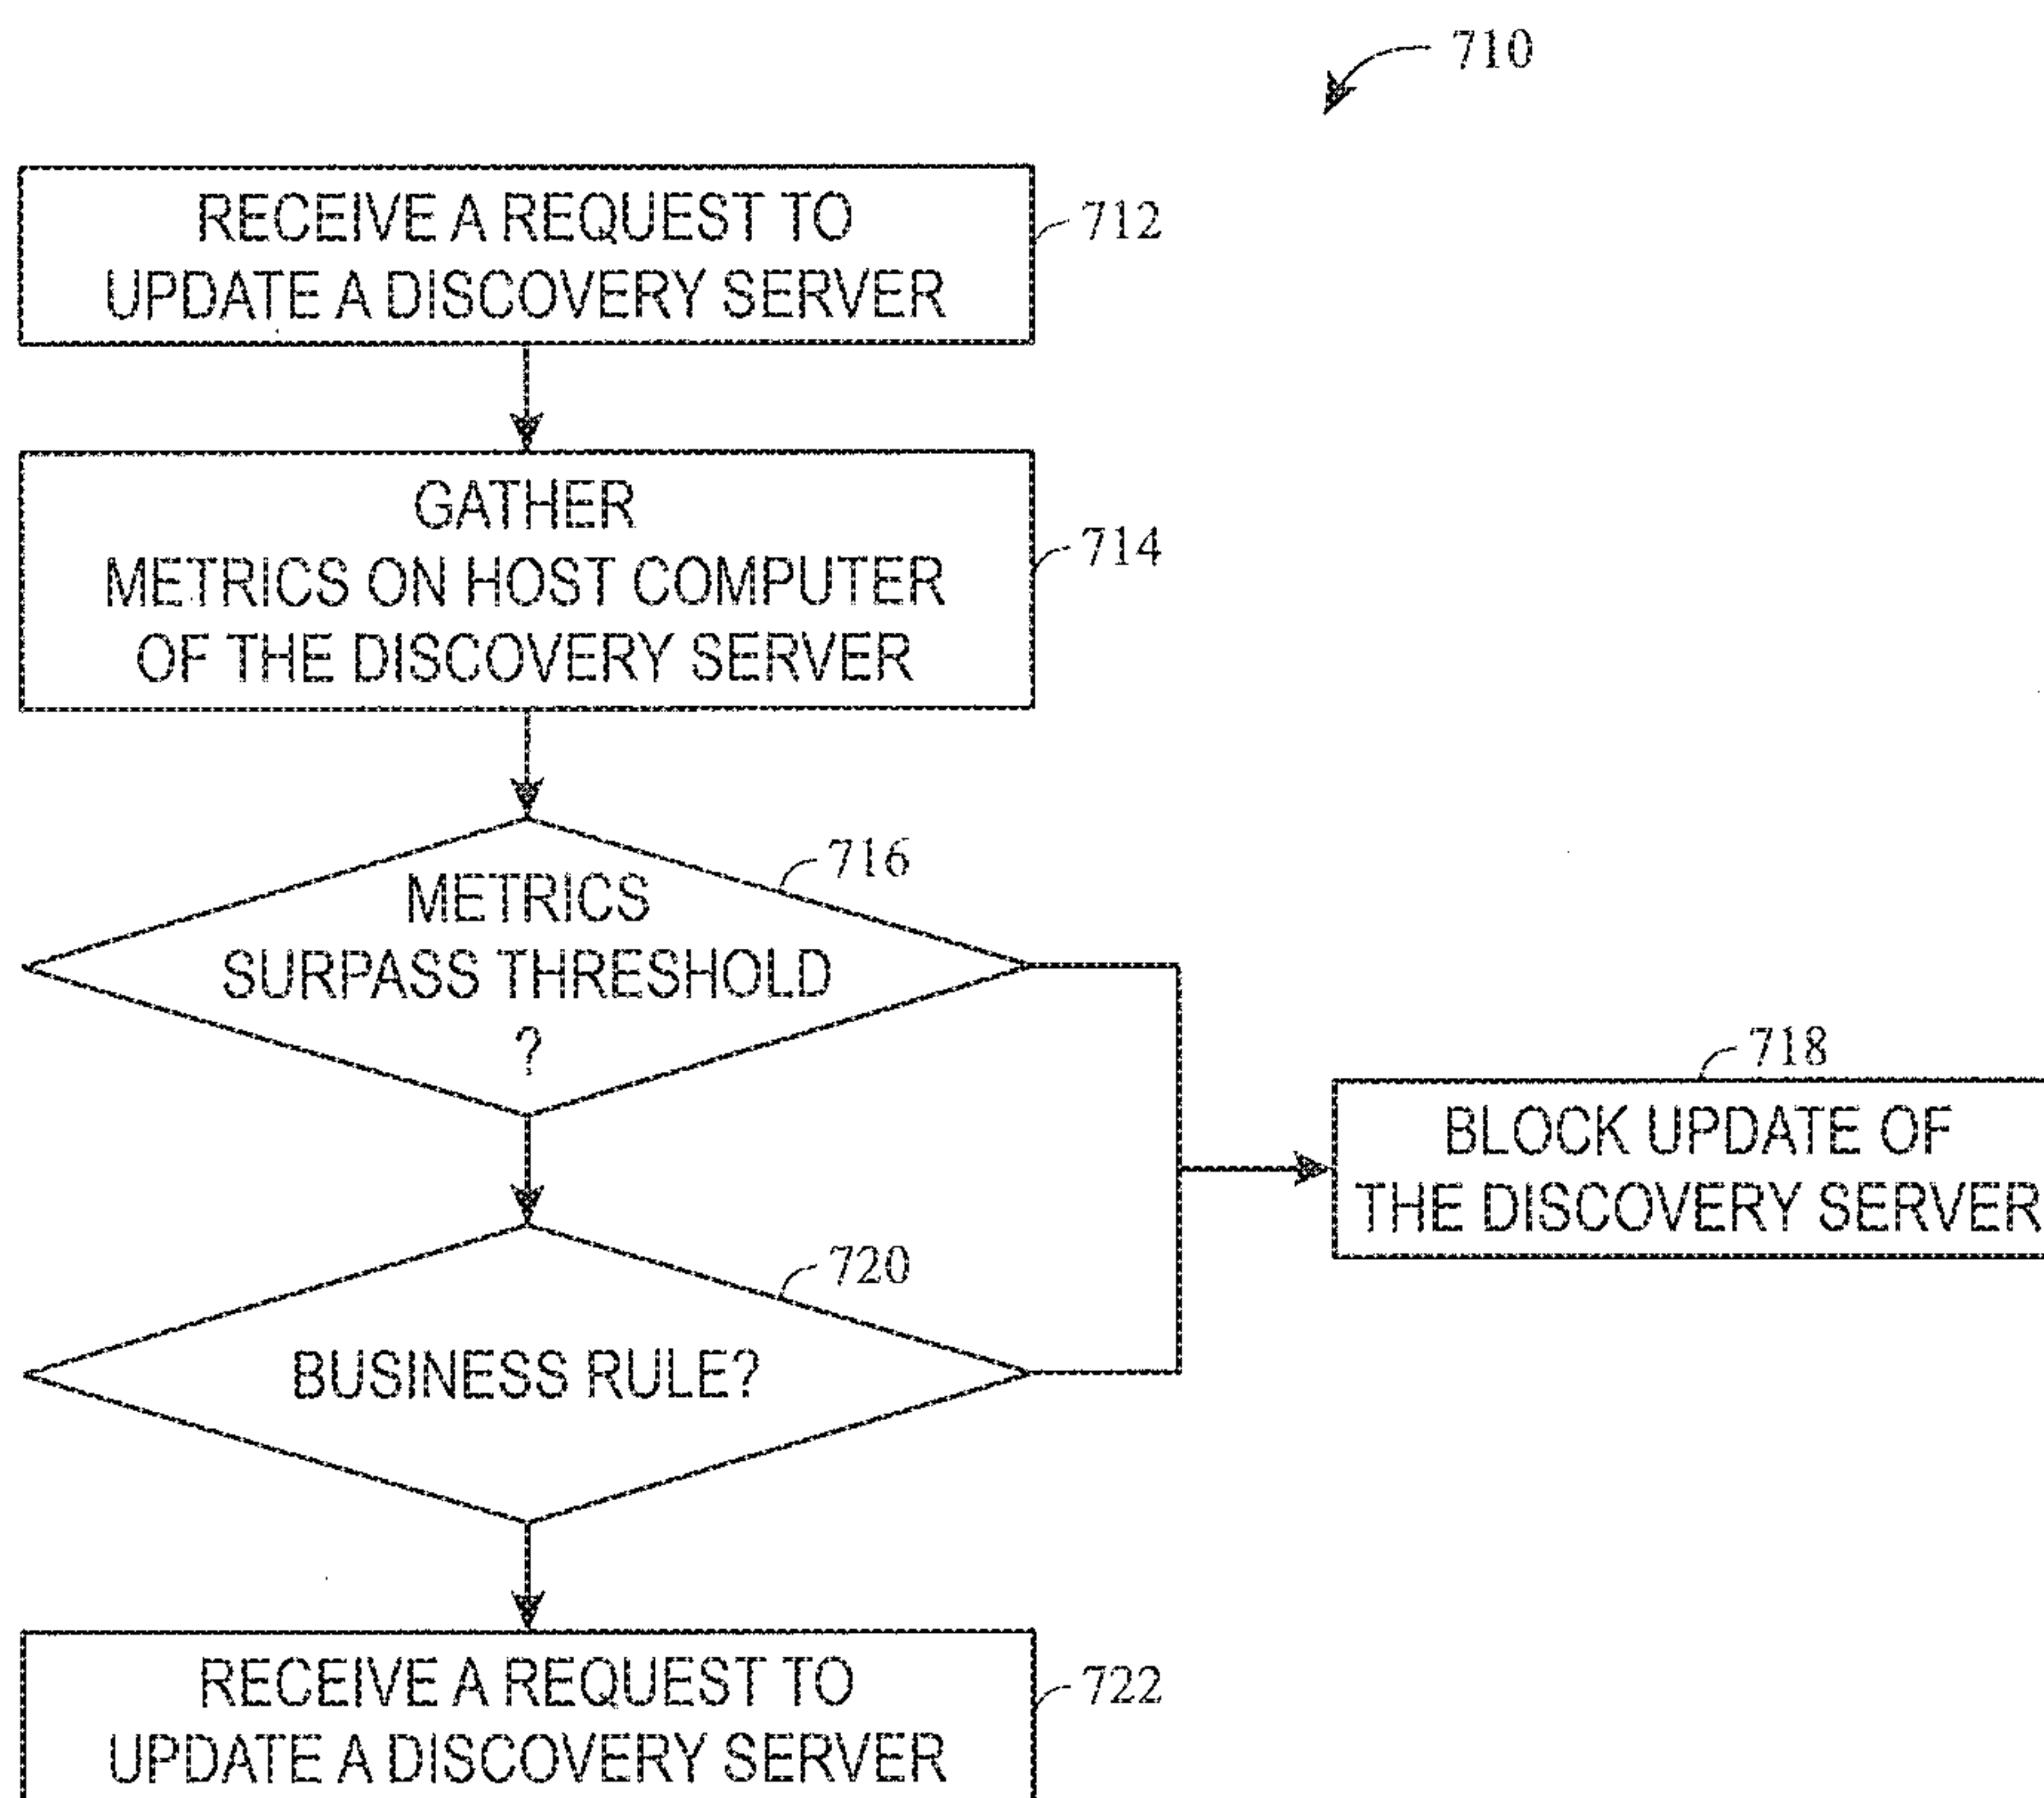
710

RECEIVE A REQUEST TO UPDATE A DISCOVERY SERVER

712

GATHER METRICS ON HOST COMPUTER OF THE DISCOVERY SERVER

714

716

METRICS SURPASS THRESHOLD ?

718

BLOCK UPDATE OF THE DISCOVERY SERVER

720

BUSINESS RULE?

RECEIVE A REQUEST TO UPDATE A DISCOVERY SERVER

722